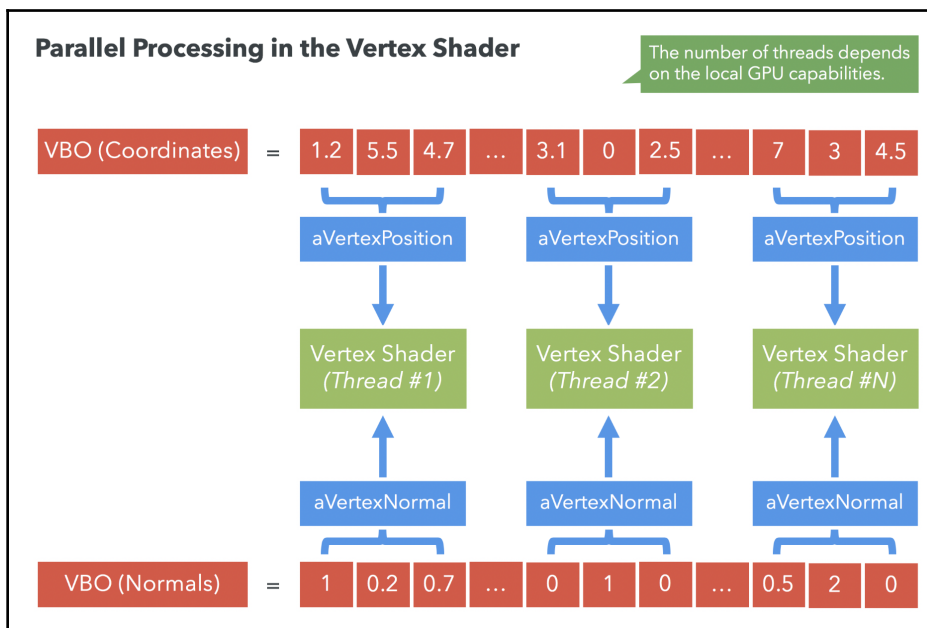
Parallel Processing in the Vertex Shader

The number of threads depends on the local GPU capabilities.

VBO (Coordinates) = 1.2 5.5 4.7 … 3.1 0 2.5 … 7 3 4.5

aVertexPosition

aVertexPosition

aVertexPosition

Vertex Shader (Thread #1)

Vertex Shader (Thread #2)

Vertex Shader (Thread #N)

aVertexNormal

aVertexNormal

aVertexNormal

VBO (Normals) = 1 0.2 0.7 … 0 1 0 … 0.5 2 0